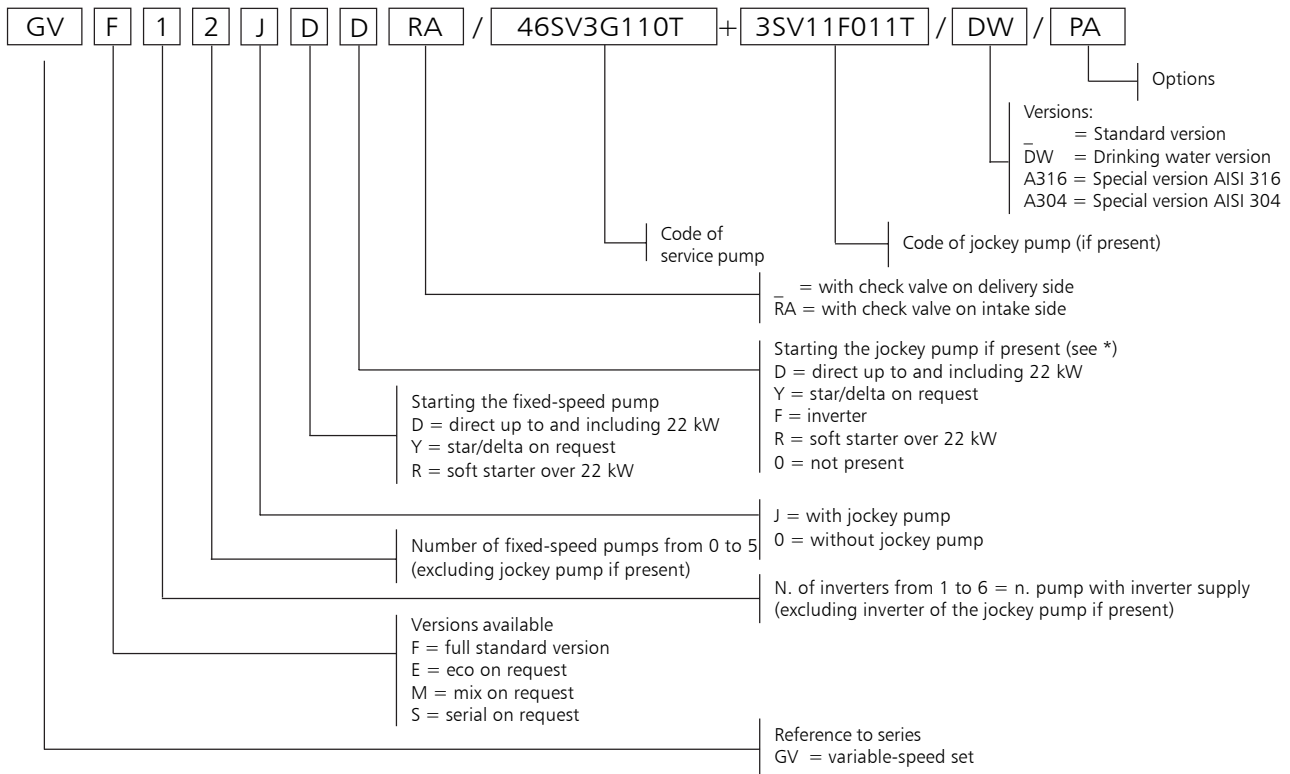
GV F 1 2 J D D RA / 46SV3G110T + 3SV11F011T / DW / PA

Options

Versions:
_ = Standard version
DW = Drinking water version
A316 = Special version AISI 316
A304 = Special version AISI 304

Code of service pump

Code of jockey pump (if present)

_ = with check valve on delivery side
RA = with check valve on intake side

Starting the jockey pump if present (see *)
D = direct up to and including 22 kW
Y = star/delta on request
F = inverter
R = soft starter over 22 kW
0 = not present

Starting the fixed-speed pump
D = direct up to and including 22 kW
Y = star/delta on request
R = soft starter over 22 kW

J = with jockey pump
0 = without jockey pump

Number of fixed-speed pumps from 0 to 5
(excluding jockey pump if present)

N. of inverters from 1 to 6 = n. pump with inverter supply
(excluding inverter of the jockey pump if present)

Versions available
F = full standard version
E = eco on request
M = mix on request
S = serial on request

Reference to series
GV = variable-speed set